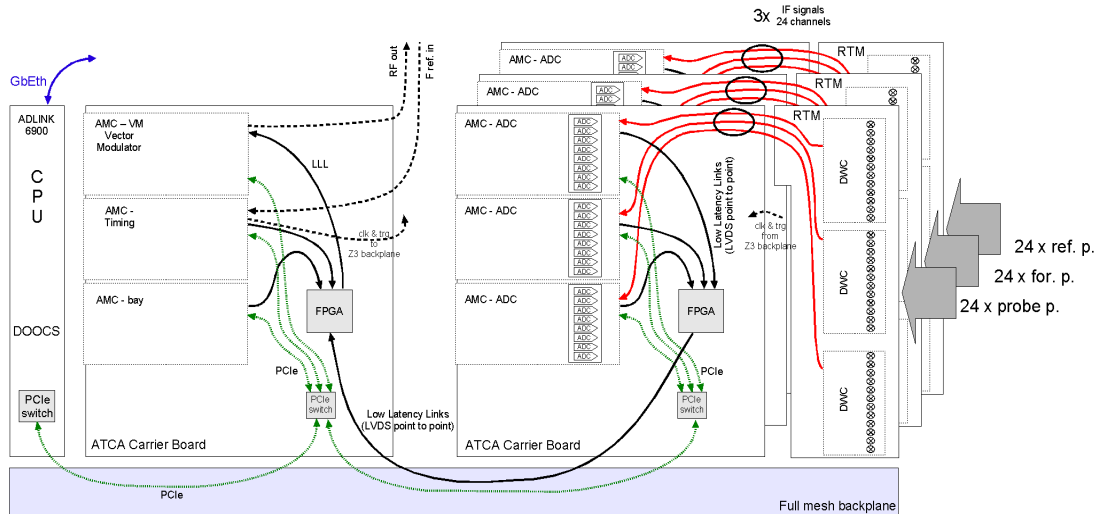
3x IF signals 24 channels

GbEth

RF out
F ref. in

ADLINK 6900

C P U

DOOCS

PCIe switch

AMC – VM Vector Modulator

LLL

AMC - Timing

clk & trg to Z3 backplane

AMC - bay

FPGA

PCIe

PCIe switch

Low Latency Links (LVDS point to point)

ATCA Carrier Board

AMC - ADC
AMC - ADC
AMC - ADC
AMC - ADC
AMC - ADC

ADC ADC ADC ADC ADC ADC ADC ADC

Low Latency Links (LVDS point to point)

clk & trg from Z3 backplane

FPGA

PCIe

PCIe switch

ATCA Carrier Board

RTM
RTM
RTM

DWC
DWC
DWC

24 x ref. p.
24 x for. p.
24 x probe p.

PCIe

Full mesh backplane